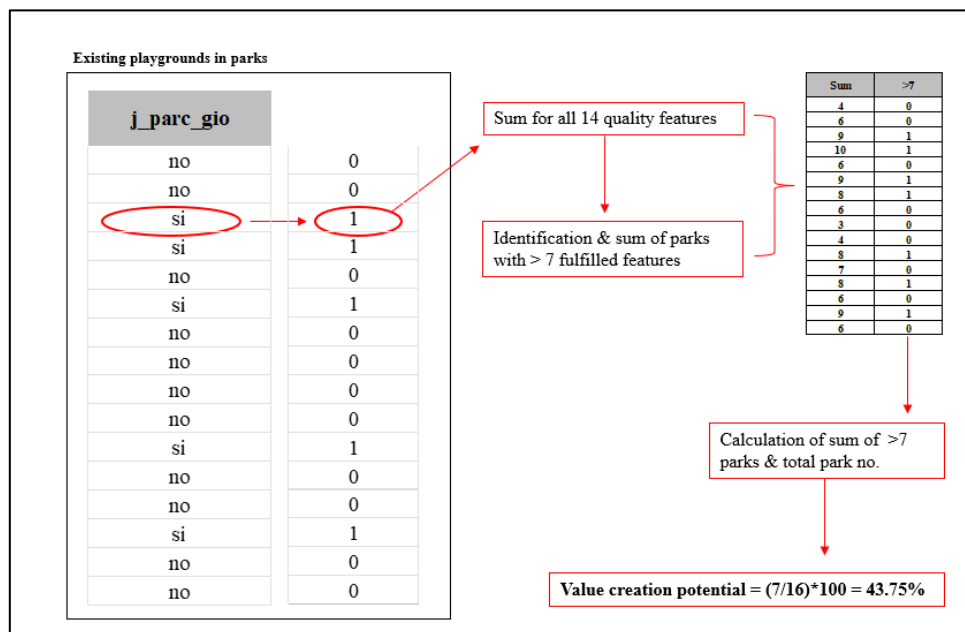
Existing playgrounds in parks

| j_parc_gio | |
|---|---|
| no | 0 |
| no | 0 |
| si | 1 |
| si | 1 |
| no | 0 |
| si | 1 |
| no | 0 |
| no | 0 |
| no | 0 |
| no | 0 |
| si | 1 |
| no | 0 |
| no | 0 |
| si | 1 |
| no | 0 |
| no | 0 |

Sum for all 14 quality features

Identification & sum of parks with > 7 fulfilled features

| Sum | >7 |
|---|---|
| 4 | 0 |
| 6 | 0 |
| 9 | 1 |
| 10 | 1 |
| 6 | 0 |
| 9 | 1 |
| 8 | 1 |
| 6 | 0 |
| 3 | 0 |
| 4 | 0 |
| 8 | 1 |
| 7 | 0 |
| 8 | 1 |
| 6 | 0 |
| 9 | 1 |
| 6 | 0 |

Calculation of sum of >7 parks & total park no.

Value creation potential = (7/16)*100 = 43.75%